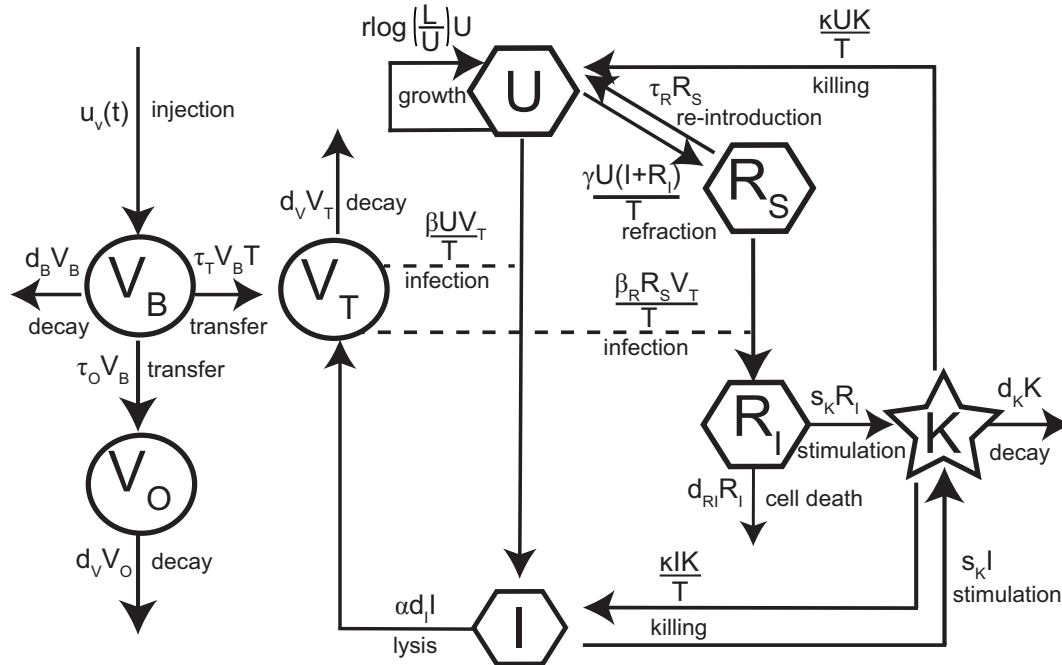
$r\log\left(\frac{L}{U}\right)U$

growth

U

$\frac{\kappa UK}{T}$

killing

$\tau_R R_S$

re-introduction

$u_v(t)$ injection

$d_V V_T$ decay

$\frac{\gamma U(I+R_I)}{T}$

refraction

$R_S$

$\frac{\beta UV_T}{T}$

infection

$d_B V_B$

$V_B$

$\tau_T V_B T$

decay

transfer

$V_T$

$\frac{\beta_R R_S V_T}{T}$

infection

$\tau_O V_B$ transfer

$R_I$

$s_K R_I$

stimulation

K

$d_K K$

decay

$V_O$

$d_{RI} R_I$ cell death

$d_V V_O$ decay

$\frac{\kappa IK}{T}$

killing

$s_K I$

stimulation

$\alpha d_I I$

lysis

I